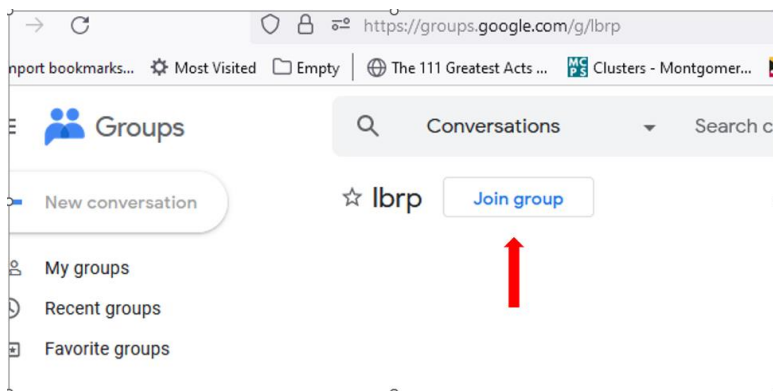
https://groups.google.com/g/lbrp

nport bookmarks... Most Visited Empty The 111 Greatest Acts ... Clusters - Montgomer...

Groups

Conversations

Search c

New conversation

lbrp

Join group

My groups

Recent groups

Favorite groups